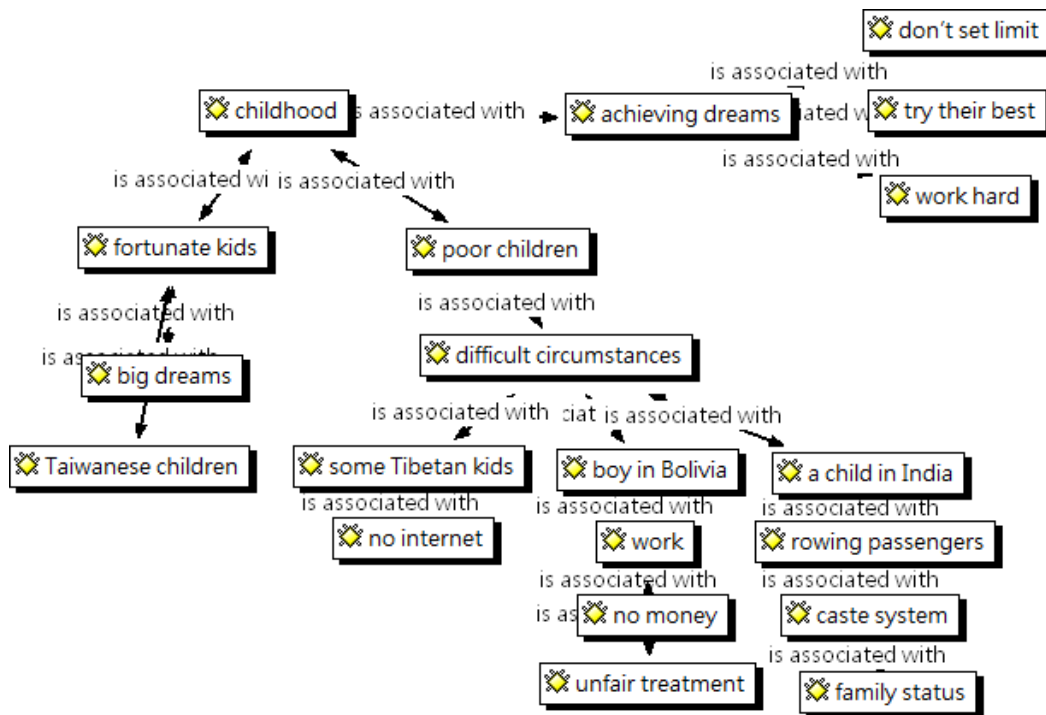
don't set limit

is associated with

childhood is associated with achieving dreams iated w try their best

is associated with

work hard

is associated wi is associated with

fortunate kids

poor children

is associated with

is associated with

is as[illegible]

big dreams

difficult circumstances

Taiwanese children

is associated with ciat is associated with

some Tibetan kids

boy in Bolivia

a child in India

is associated with

is associated with

is associated with

no internet

work

rowing passengers

is associated with

is associated with

is as no money

caste system

is associated with

unfair treatment

family status